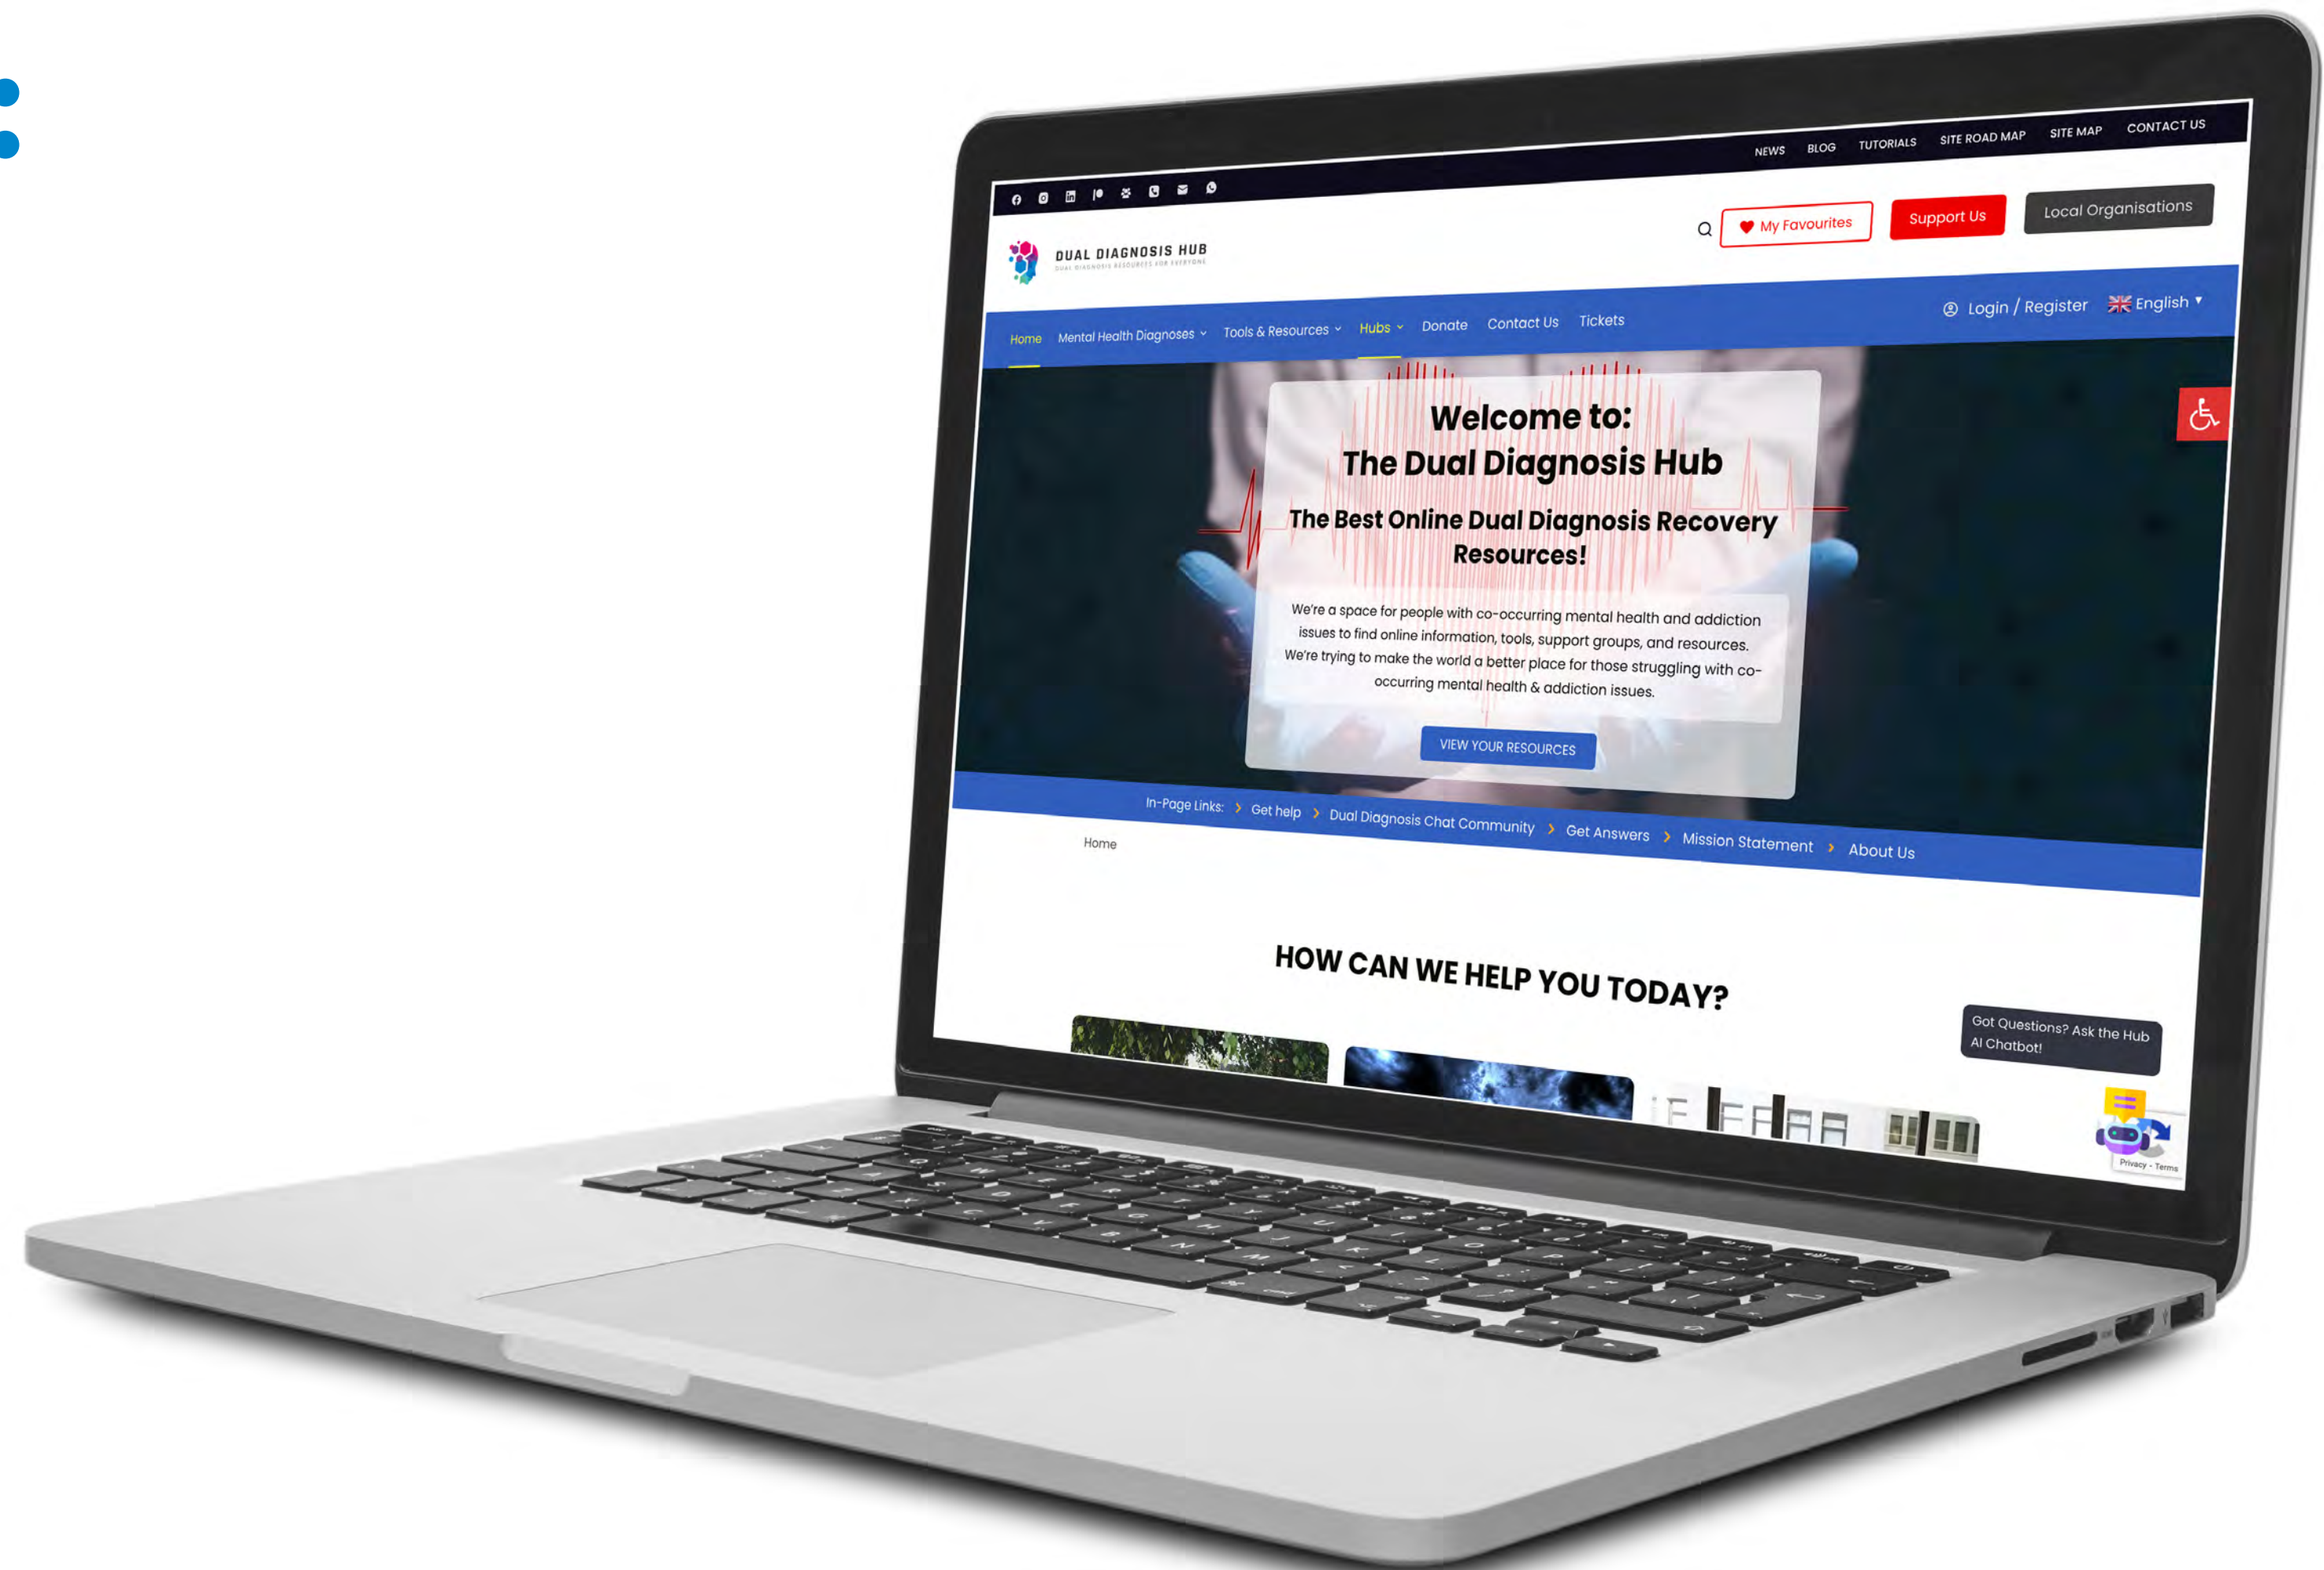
NEWS BLOG TUTORIALS SITE ROAD MAP SITE MAP CONTACT US

My Favourites Support Us Local Organisations

DUAL DIAGNOSIS HUB

Home Mental Health Diagnoses Tools & Resources Hubs Donate Contact Us Tickets Login / Register English

Welcome to:
The Dual Diagnosis Hub

The Best Online Dual Diagnosis Recovery Resources!

We're a space for people with co-occurring mental health and addiction issues to find online information, tools, support groups, and resources. We're trying to make the world a better place for those struggling with co-occurring mental health & addiction issues.

VIEW YOUR RESOURCES

In-Page Links: > Get help > Dual Diagnosis Chat Community > Get Answers > Mission Statement > About Us

Home

HOW CAN WE HELP YOU TODAY?

Got Questions? Ask the Hub AI Chatbot!

Privacy - Terms